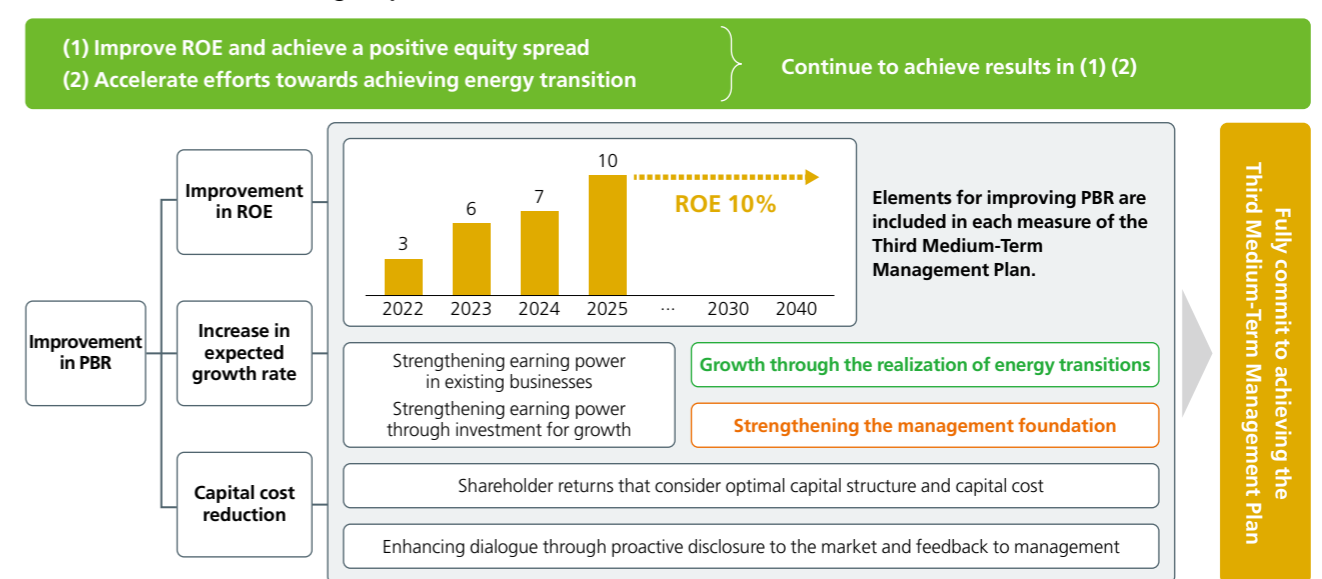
(1) Improve ROE and achieve a positive equity spread
(2) Accelerate efforts towards achieving energy transition

Continue to achieve results in (1) (2)

Improvement in PBR

Improvement in ROE

| 2022 | 2023 | 2024 | 2025 | ··· | 2030 | 2040 |
|---|---|---|---|---|---|---|
| 3 | 6 | 7 | 10 | | | |

ROE 10%

Elements for improving PBR are included in each measure of the Third Medium-Term Management Plan.

Increase in expected growth rate

Strengthening earning power in existing businesses
Strengthening earning power through investment for growth

Growth through the realization of energy transitions

Strengthening the management foundation

Capital cost reduction

Shareholder returns that consider optimal capital structure and capital cost

Enhancing dialogue through proactive disclosure to the market and feedback to management

Fully commit to achieving the Third Medium-Term Management Plan